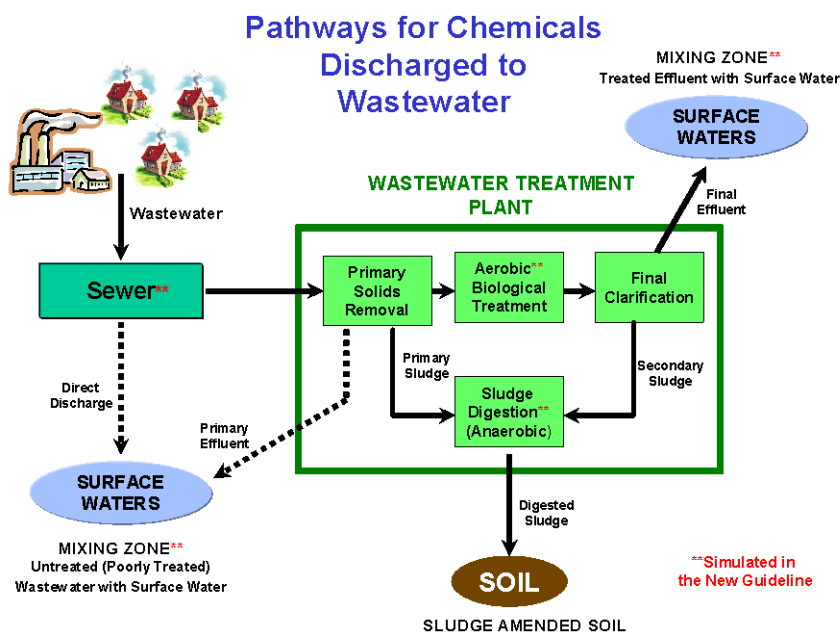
Pathways for Chemicals Discharged to Wastewater

MIXING ZONE**
Treated Effluent with Surface Water

SURFACE WATERS

Wastewater

WASTEWATER TREATMENT PLANT

Final Effluent

Sewer**

Primary Solids Removal

Aerobic** Biological Treatment

Final Clarification

Primary Sludge

Secondary Sludge

Direct Discharge

Sludge Digestion** (Anaerobic)

Primary Effluent

SURFACE WATERS

Digested Sludge

MIXING ZONE**
Untreated (Poorly Treated) Wastewater with Surface Water

SOIL

**Simulated in the New Guideline

SLUDGE AMENDED SOIL